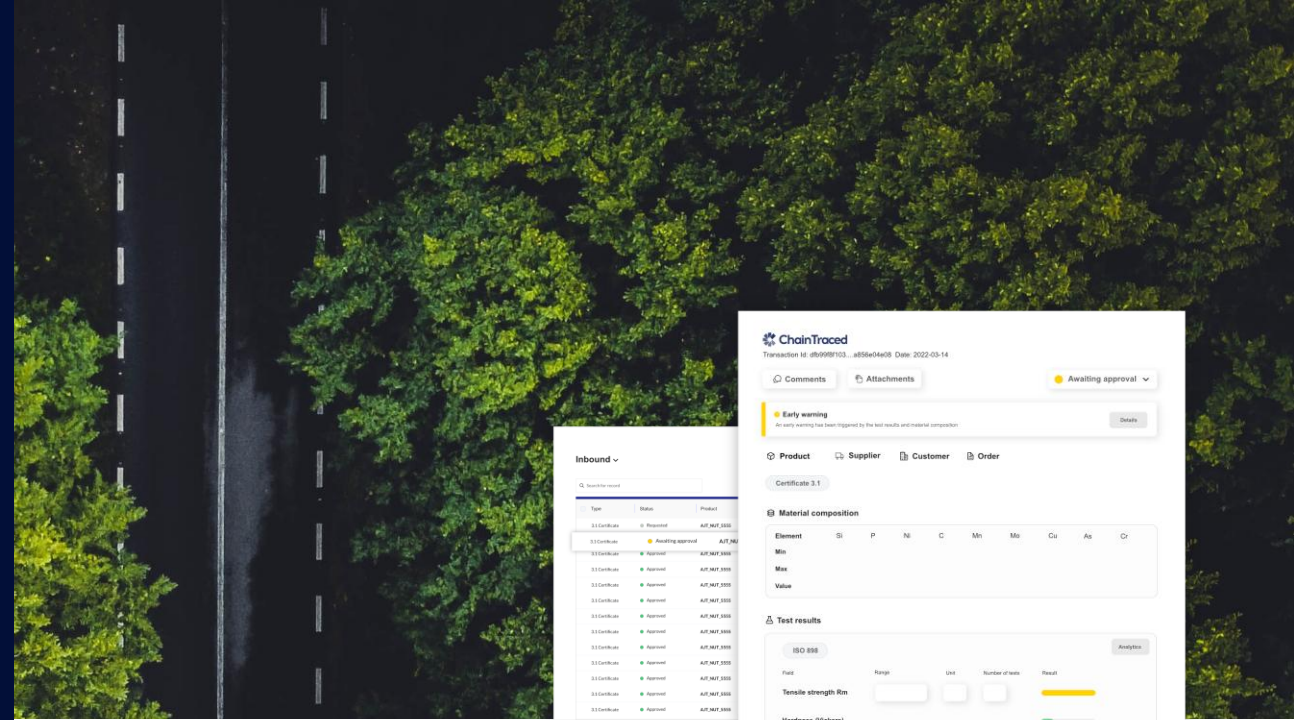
Inbound

Search for record

| Type | Status | Product |
|---|---|---|
| 3.1 Certificate | Requested | AJT_NUT_5555 |
| 3.1 Certificate | Awaiting approval | AJT_NU |
| 3.1 Certificate | Approved | AJT_NUT_5555 |
| 3.1 Certificate | Approved | AJT_NUT_5555 |
| 3.1 Certificate | Approved | AJT_NUT_5555 |
| 3.1 Certificate | Approved | AJT_NUT_5555 |
| 3.1 Certificate | Approved | AJT_NUT_5555 |
| 3.1 Certificate | Approved | AJT_NUT_5555 |
| 3.1 Certificate | Approved | AJT_NUT_5555 |
| 3.1 Certificate | Approved | AJT_NUT_5555 |
| 3.1 Certificate | Approved | AJT_NUT_5555 |
| 3.1 Certificate | Approved | AJT_NUT_5555 |
| 3.1 Certificate | Approved | AJT_NUT_5555 |
| 3.1 Certificate | Approved | AJT_NUT_5555 |

ChainTraced
Transaction Id: dfb99f8f103....a858e04e08 Date: 2022-03-14

Comments Attachments Awaiting approval

Early warning
An early warning has been triggered by the test results and material composition
Details

Product Supplier Customer Order

Certificate 3.1

Material composition

| Element | Si | P | Ni | C | Mn | Mo | Cu | As | Cr |
|---|---|---|---|---|---|---|---|---|---|
| Min | | | | | | | | | |
| Max | | | | | | | | | |
| Value | | | | | | | | | |

Test results

ISO 898 Analytics

Field Range Unit Number of tests Result

Tensile strength Rm

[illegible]